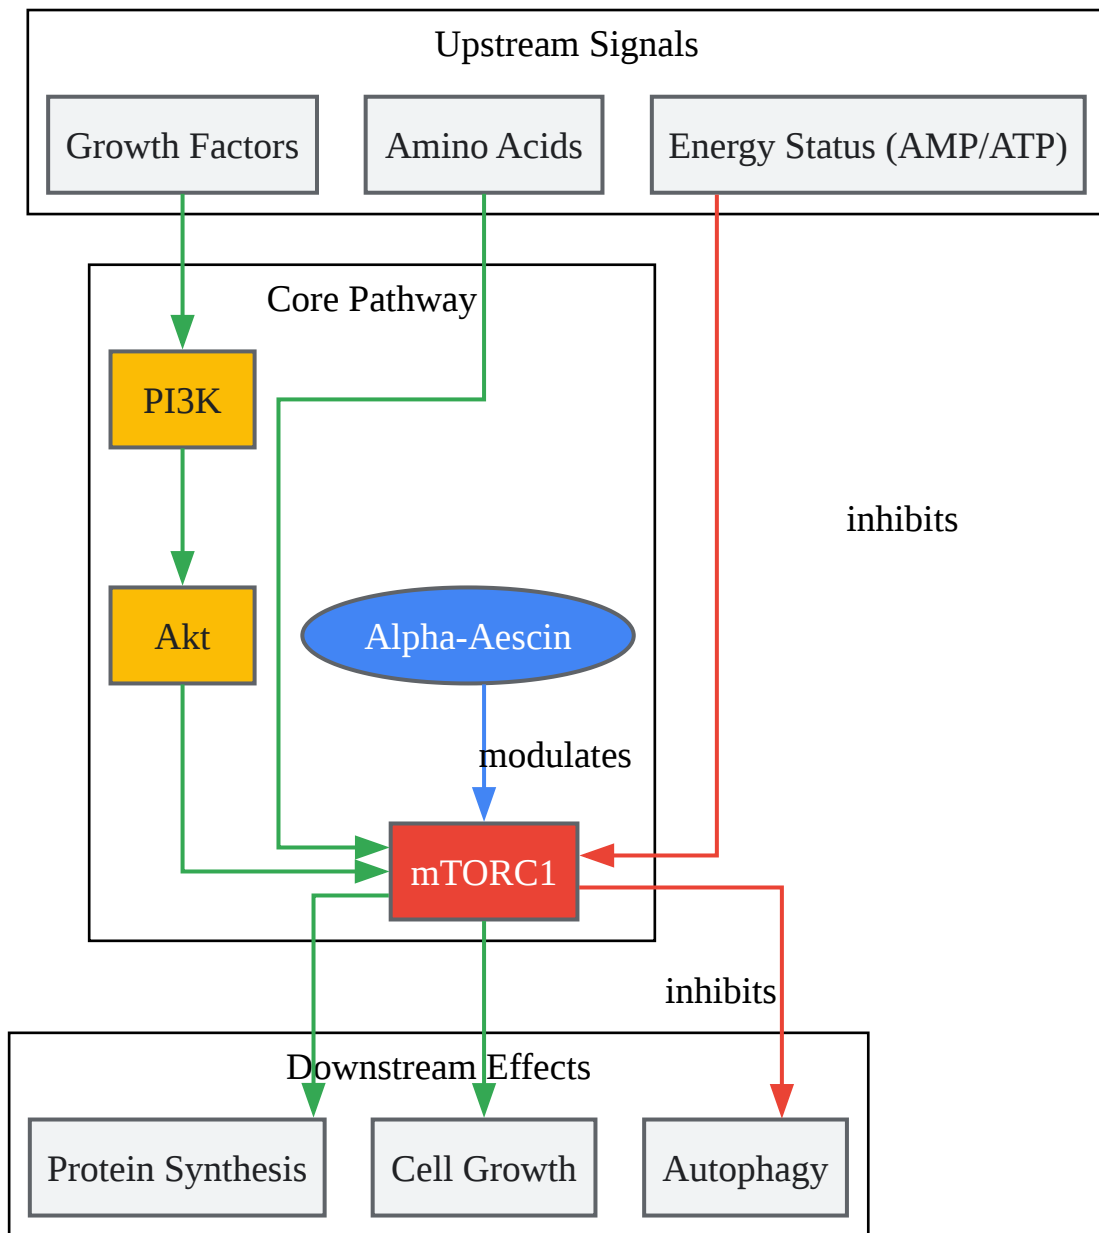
Upstream Signals

Growth Factors

Amino Acids

Energy Status (AMP/ATP)

Core Pathway

PI3K

inhibits

Akt

Alpha-Aescin

modulates

mTORC1

inhibits

Downstream Effects

Protein Synthesis

Cell Growth

Autophagy